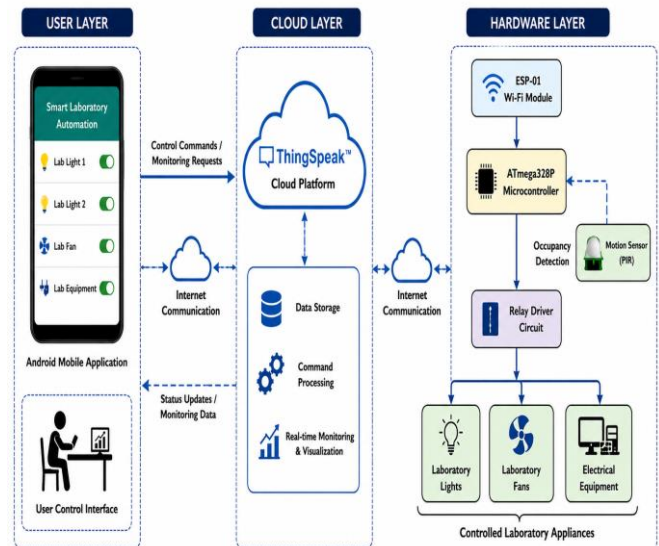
USER LAYER

CLOUD LAYER

HARDWARE LAYER

Smart Laboratory Automation

Lab Light 1

Lab Light 2

Lab Fan

Lab Equipment

Android Mobile Application

User Control Interface

Control Commands / Monitoring Requests

Internet Communication

Status Updates / Monitoring Data

ThingSpeak™

Cloud Platform

Data Storage

Command Processing

Real-time Monitoring & Visualization

Internet Communication

ESP-01 Wi-Fi Module

ATmega328P Microcontroller

Occupancy Detection

Motion Sensor (PIR)

Relay Driver Circuit

Laboratory Lights

Laboratory Fans

Electrical Equipment

Controlled Laboratory Appliances